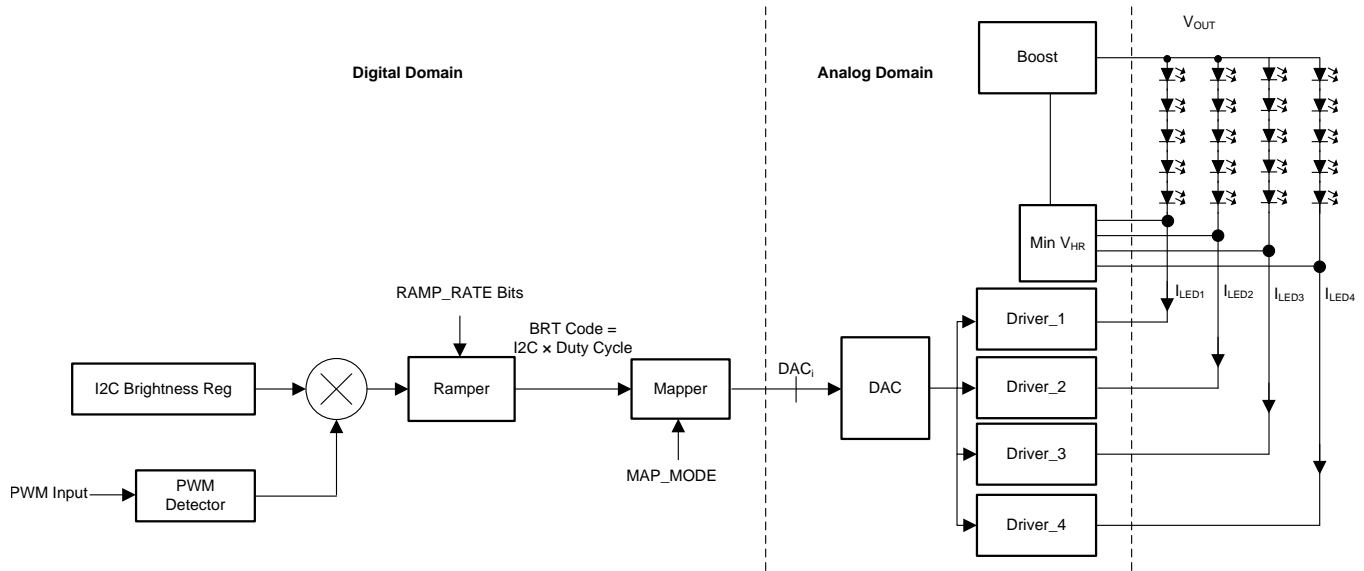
Digital Domain

Analog Domain

$V_{OUT}$

Boost

Min $V_{HR}$

$I_{LED1}$ $I_{LED2}$ $I_{LED3}$ $I_{LED4}$

RAMP_RATE Bits

BRT Code = I2C × Duty Cycle

I2C Brightness Reg

Ramper

Mapper

$DAC_i$

DAC

Driver_1

Driver_2

Driver_3

Driver_4

MAP_MODE

PWM Input

PWM Detector